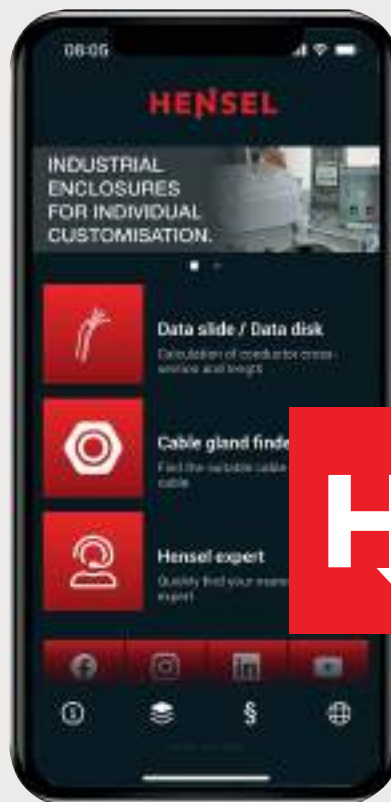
08:05

HENSEL

INDUSTRIAL ENCLOSURES FOR INDIVIDUAL CUSTOMISATION.

Data slide / Data disk

Calculation of conductor cross-section and length

Cable gland finde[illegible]

Find the suitable cable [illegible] cable

Hensel expert

Quickly find your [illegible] expert

H

§